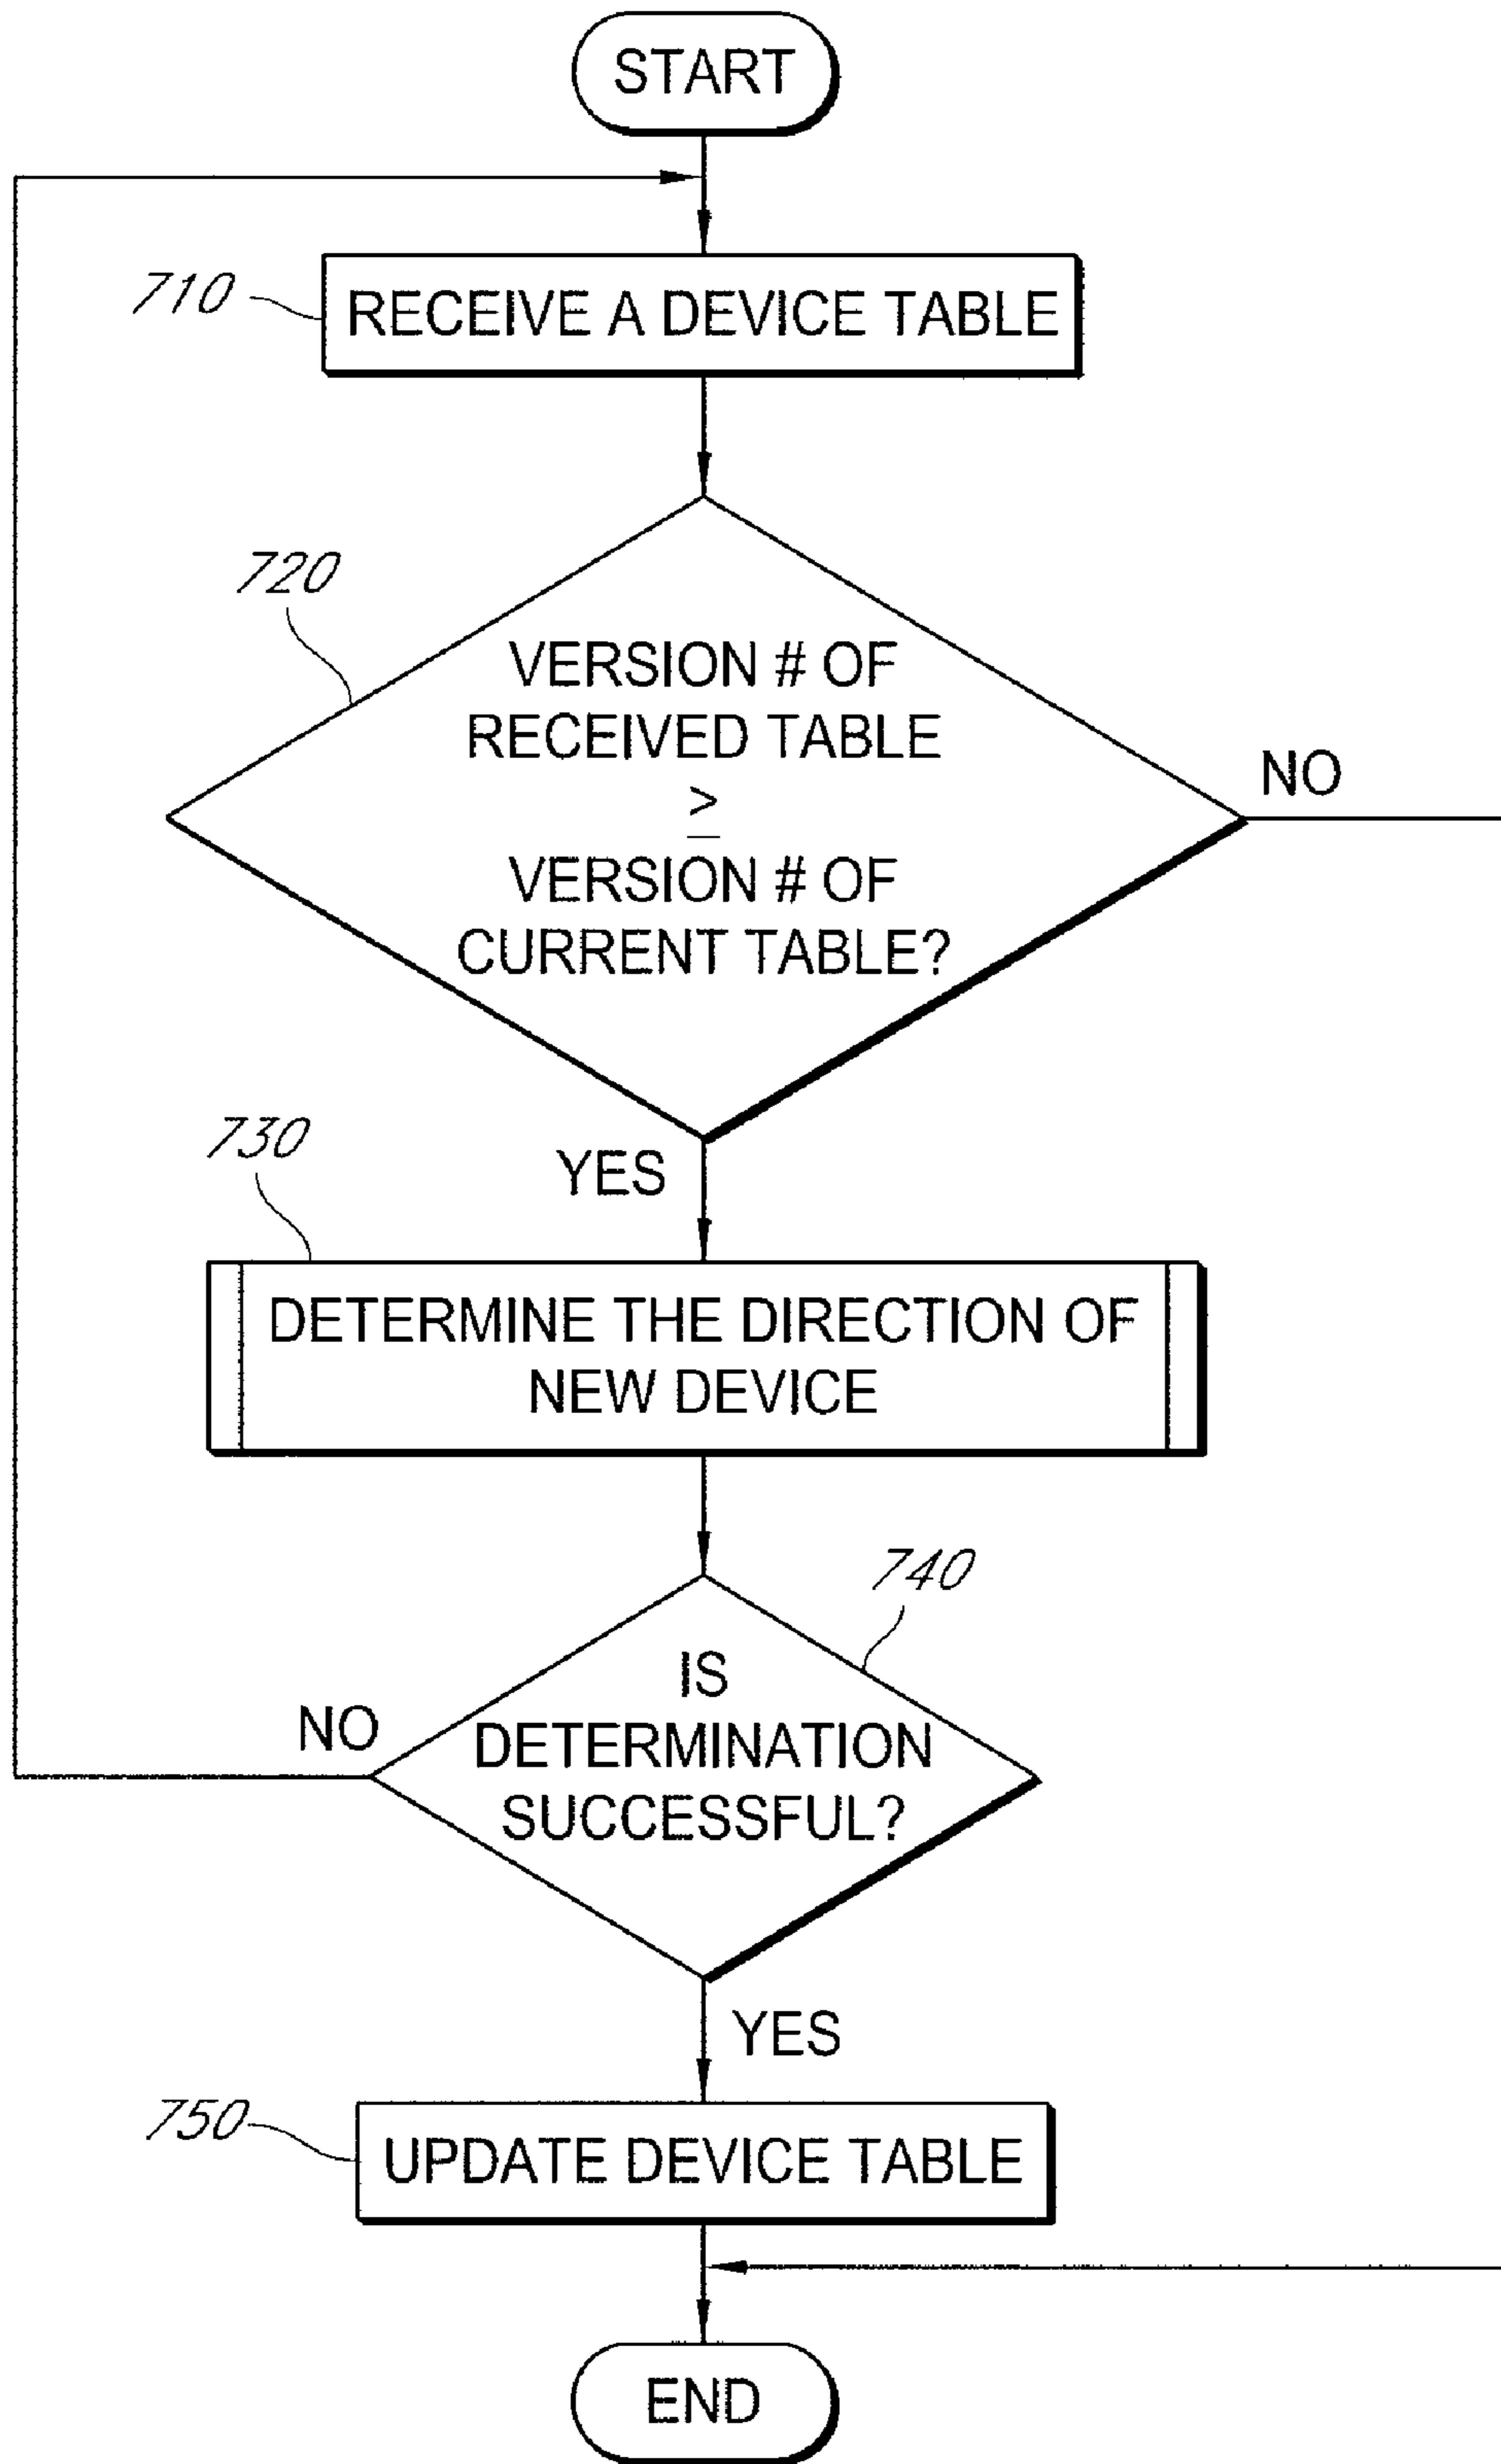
START

710

RECEIVE A DEVICE TABLE

720

VERSION # OF RECEIVED TABLE $\geq$ VERSION # OF CURRENT TABLE?

NO

YES

730

DETERMINE THE DIRECTION OF NEW DEVICE

740

IS DETERMINATION SUCCESSFUL?

NO

YES

750

UPDATE DEVICE TABLE

END